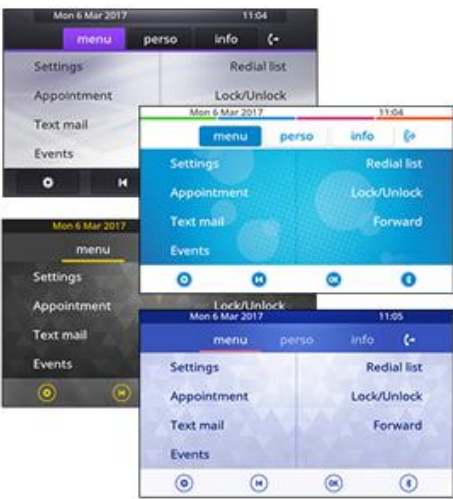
Mon 6 Mar 2017 11:04
menu perso info
Settings Redial list
Appointment Lock/Unlock
Text mail
Events

Mon 6 Mar 2017 11:04
menu perso info
Settings Redial list
Appointment Lock/Unlock
Text mail Forward
Events

Mon 6 Mar 2017
menu
Settings
Appointment Lock/Unlock
Text mail
Events

Mon 6 Mar 2017 11:05
menu perso info
Settings Redial list
Appointment Lock/Unlock
Text mail Forward
Events